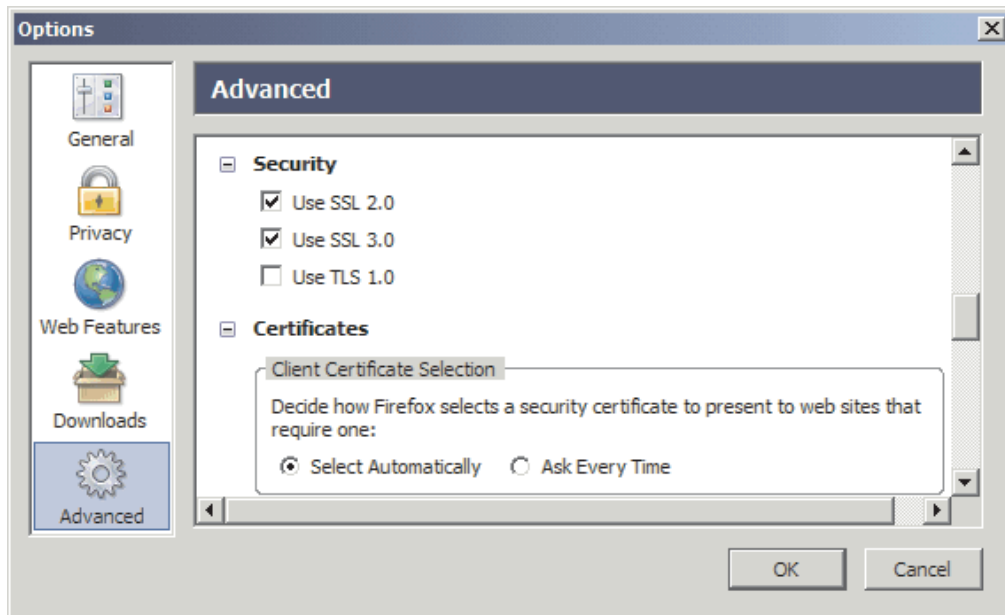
Options

General
Privacy
Web Features
Downloads
Advanced

Advanced

Security
Use SSL 2.0
Use SSL 3.0
Use TLS 1.0

Certificates

Client Certificate Selection
Decide how Firefox selects a security certificate to present to web sites that require one:
Select Automatically
Ask Every Time

OK
Cancel